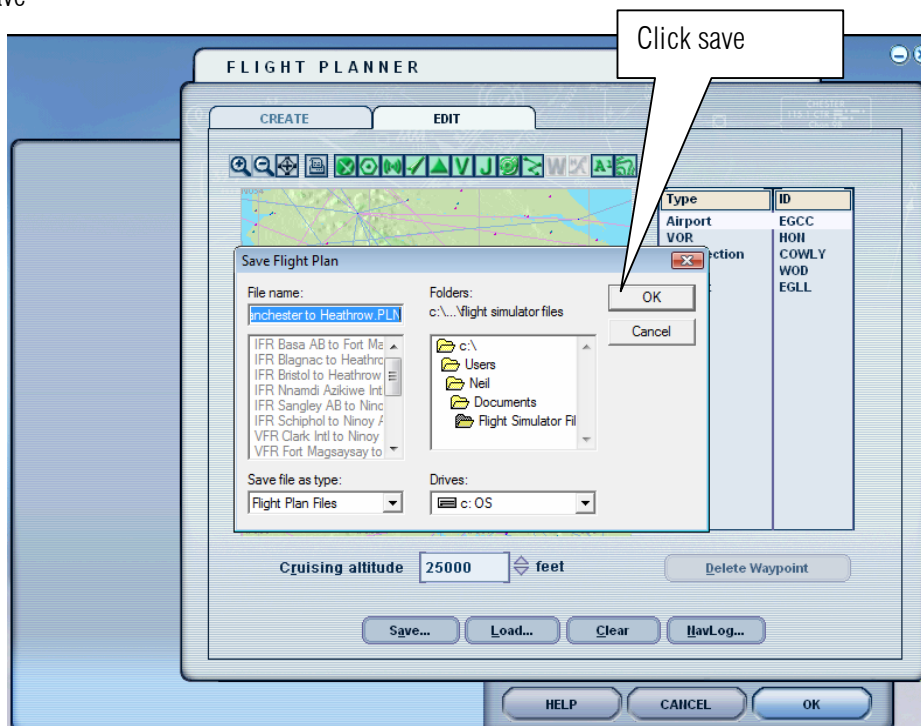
ave

Click save

FLIGHT PLANNER

CREATE

EDIT

Type
Airport
VOR
ction

ID
EGCC
HON
COWLY
WOD
EGLL

Save Flight Plan

File name:
anchester to Heathrow.PLN

IFR Basa AB to Fort Ma
IFR Blagnac to Heathro
IFR Bristol to Heathrow
IFR Nnamdi Azikiwe Int
IFR Sangley AB to Ninc
IFR Schiphol to Ninoy A
VFR Clark Intl to Ninoy
VFR Fort Magsaysay to

Save file as type:
Flight Plan Files

Folders:
c:\...\flight simulator files

c:\
Users
Neil
Documents
Flight Simulator Fil

Drives:
c: OS

OK
Cancel

Cruising altitude 25000 feet

Delete Waypoint

Save...
Load...
Clear
NavLog...

HELP
CANCEL
OK